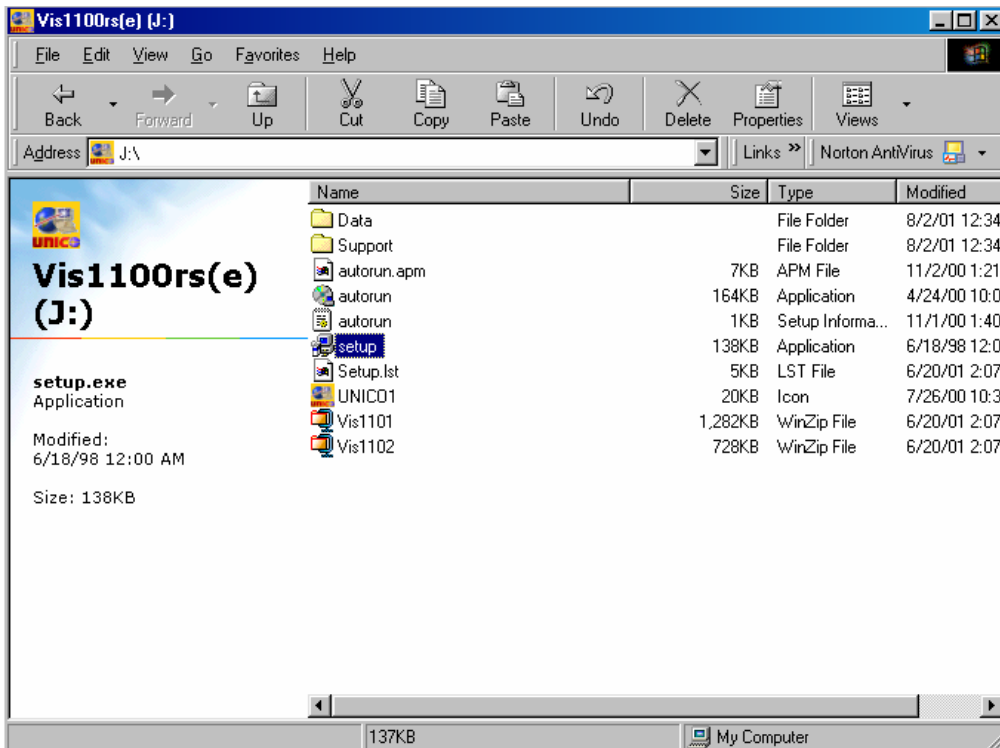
Vis1100rs(e) (J:)

File Edit View Go Favorites Help

Back Forward Up Cut Copy Paste Undo Delete Properties Views

Address J:\

Links » Norton AntiVirus

unico

Vis1100rs(e) (J:)

setup.exe
Application

Modified:
6/18/98 12:00 AM

Size: 138KB

| Name | Size | Type | Modified |
|---|---|---|---|
| Data | | File Folder | 8/2/01 12:34 |
| Support | | File Folder | 8/2/01 12:34 |
| autorun.apm | 7KB | APM File | 11/2/00 1:21 |
| autorun | 164KB | Application | 4/24/00 10:0 |
| autorun | 1KB | Setup Informa... | 11/1/00 1:40 |
| setup | 138KB | Application | 6/18/98 12:0 |
| Setup.lst | 5KB | LST File | 6/20/01 2:07 |
| UNICO1 | 20KB | Icon | 7/26/00 10:3 |
| Vis1101 | 1,282KB | WinZip File | 6/20/01 2:07 |
| Vis1102 | 728KB | WinZip File | 6/20/01 2:07 |

137KB

My Computer